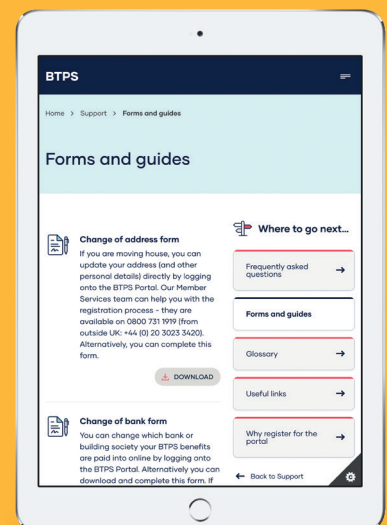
BTPS

Home > Support > Forms and guides

Forms and guides

Change of address form

If you are moving house, you can update your address (and other personal details) directly by logging onto the BTPS Portal. Our Member Services team can help you with the registration process - they are available on 0800 731 1919 (from outside UK: +44 (0) 20 3023 3420). Alternatively, you can complete this form.

DOWNLOAD

Change of bank form

You can change which bank or building society your BTPS benefits are paid into online by logging onto the BTPS Portal. Alternatively you can download and complete this form. If

Where to go next...

Frequently asked questions →

Forms and guides

Glossary →

Useful links →

Why register for the portal →

← Back to Support